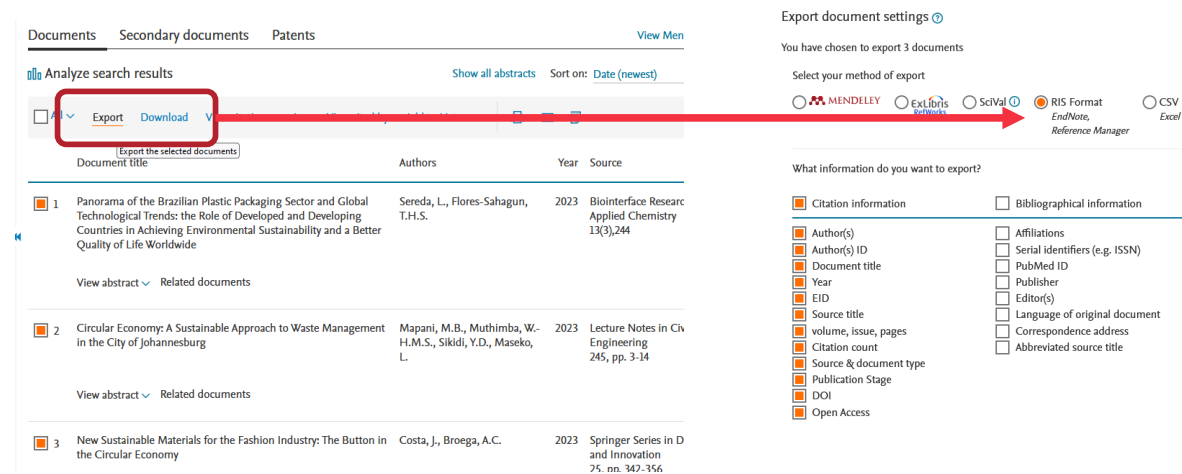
Documents Secondary documents Patents View Men

Analyze search results Show all abstracts Sort on: Date (newest)

All Export Download V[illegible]

Export the selected documents

| | Document title | Authors | Year | Source |
|---|---|---|---|---|
| 1 | Panorama of the Brazilian Plastic Packaging Sector and Global Technological Trends: the Role of Developed and Developing Countries in Achieving Environmental Sustainability and a Better Quality of Life Worldwide | Sereda, L., Flores-Sahagun, T.H.S. | 2023 | Biointerface Researc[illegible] Applied Chemistry 13(3),244 |
| 2 | Circular Economy: A Sustainable Approach to Waste Management in the City of Johannesburg | Mapani, M.B., Muthimba, W.-H.M.S., Sikidi, Y.D., Maseko, L. | 2023 | Lecture Notes in Civ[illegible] Engineering 245, pp. 3-14 |
| 3 | New Sustainable Materials for the Fashion Industry: The Button in the Circular Economy | Costa, J., Broega, A.C. | 2023 | Springer Series in D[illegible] and Innovation 25, pp. 342-356 |

View abstract Related documents

View abstract Related documents

Export document settings

You have chosen to export 3 documents

Select your method of export

MENDELEY ExLibris RefWorks SciVal RIS Format EndNote, Reference Manager CSV Excel

What information do you want to export?

Citation information
Author(s)
Author(s) ID
Document title
Year
EID
Source title
volume, issue, pages
Citation count
Source & document type
Publication Stage
DOI
Open Access

Bibliographical information
Affiliations
Serial identifiers (e.g. ISSN)
PubMed ID
Publisher
Editor(s)
Language of original document
Correspondence address
Abbreviated source title